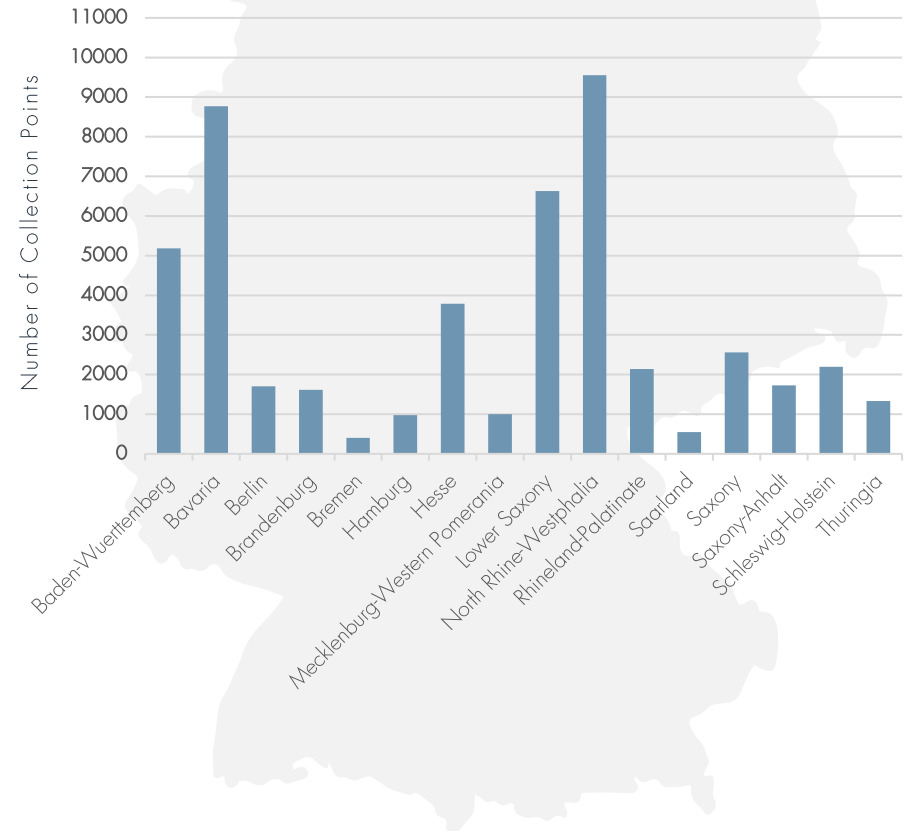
Number of Collection Points

11000
10000
9000
8000
7000
6000
5000
4000
3000
2000
1000
0

Baden-Wuerttemberg
Bavaria
Berlin
Brandenburg
Bremen
Hamburg
Hesse
Mecklenburg-Western Pomerania
Lower Saxony
North Rhine-Westphalia
Rhineland-Palatinate
Saarland
Saxony
Saxony-Anhalt
Schleswig-Holstein
Thuringia